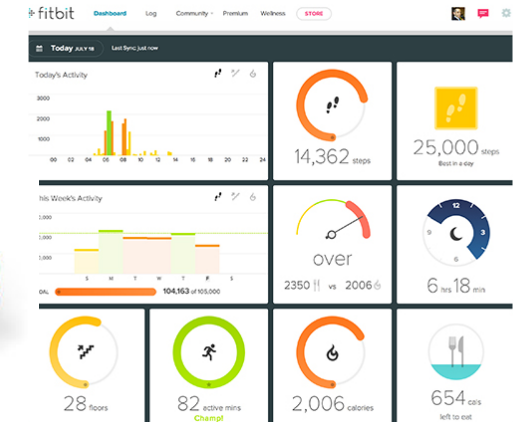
fitbit Dashboard Log Community Premium Wellness STORE

Today JULY 18 Last Sync just now

Today's Activity

3000
2000
1000

00 02 04 05 06 08 10 12 14 16 18 20 22 24

14,362 steps

25,000 steps
Best in a day

his Week's Activity

S M T W T F S

OAL 104,163 of 105,000

over

2350 vs 2006

6 hrs 18 min

28 floors

82 active mins
Champ!

2,006 calories

654 cals
left to eat